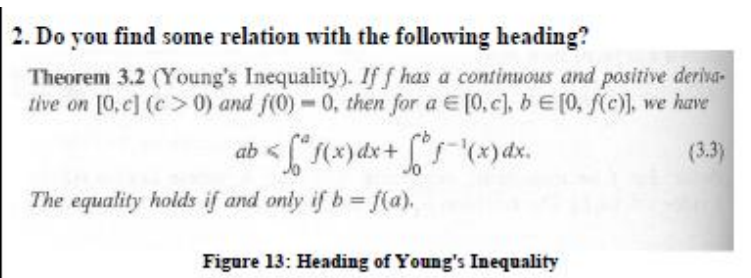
2. Do you find some relation with the following heading?

**Theorem 3.2** (Young's Inequality). *If $f$ has a continuous and positive derivative on $[0,c]$ $(c>0)$ and $f(0)=0$, then for $a \in [0,c]$, $b \in [0, f(c)]$, we have*

$$ab \leq \int_0^a f(x)\,dx + \int_0^b f^{-1}(x)\,dx. \quad (3.3)$$

*The equality holds if and only if $b = f(a)$.*

Figure 13: Heading of Young's Inequality